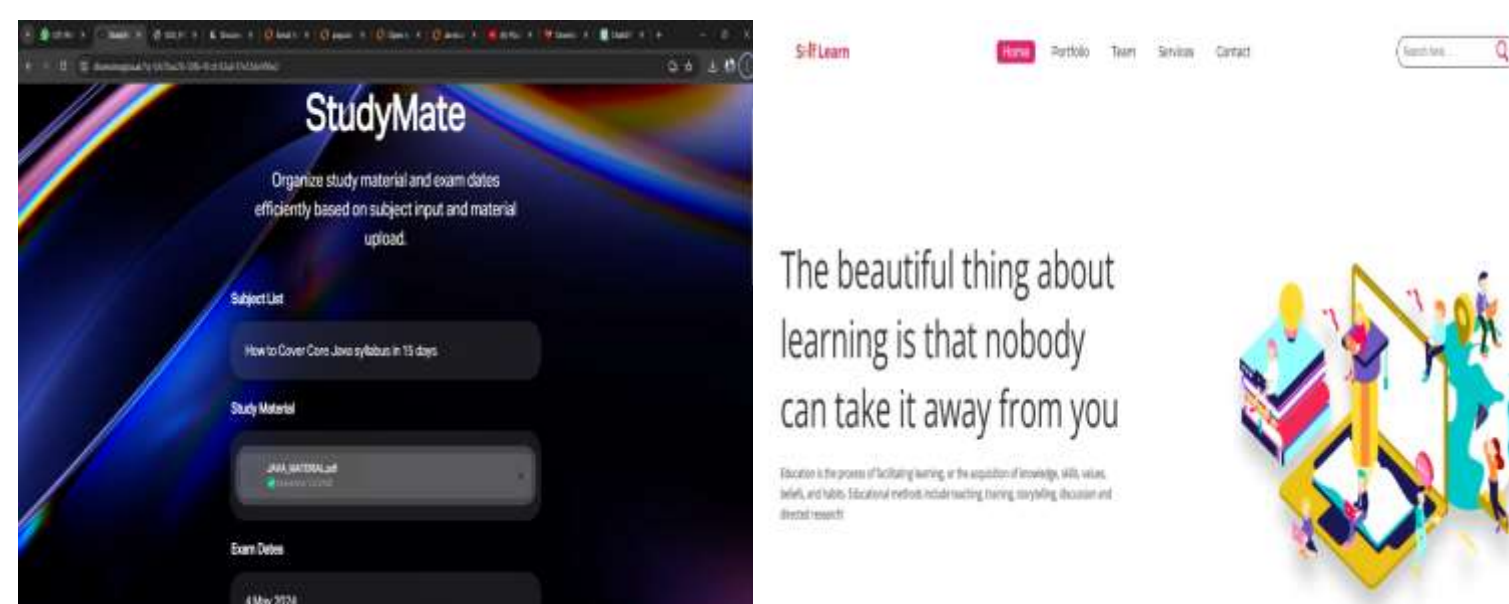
StudyMate

Organize study material and exam dates efficiently based on subject input and material upload.

Subject List

How to Cover Core Java syllabus in 15 days

Study Material

JAVA_MATERIAL.pdf
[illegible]

Exam Dates

4 May 2024

S‌elf Learn

Home Portfolio Team Services Contact

Search here...

The beautiful thing about learning is that nobody can take it away from you

Education is the process of facilitating learning, or the acquisition of knowledge, skills, values, beliefs, and habits. Educational methods include teaching, training, storytelling, discussion and directed research